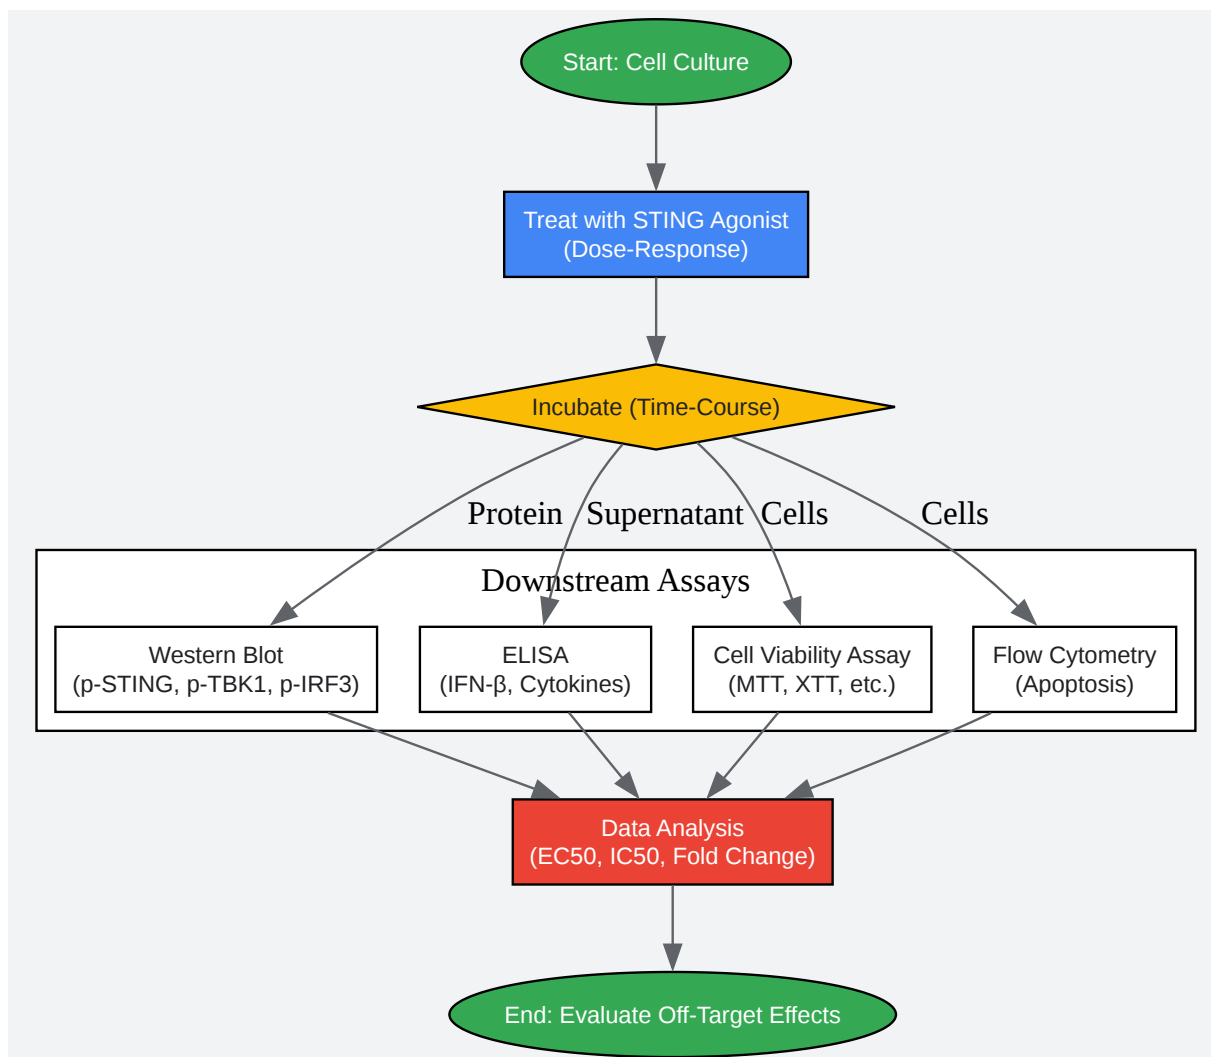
Start: Cell Culture

Treat with STING Agonist
(Dose-Response)

Incubate (Time-Course)

Protein

Supernatant

Cells

Cells

Downstream Assays

Western Blot
(p-STING, p-TBK1, p-IRF3)

ELISA
(IFN-β, Cytokines)

Cell Viability Assay
(MTT, XTT, etc.)

Flow Cytometry
(Apoptosis)

Data Analysis
(EC50, IC50, Fold Change)

End: Evaluate Off-Target Effects